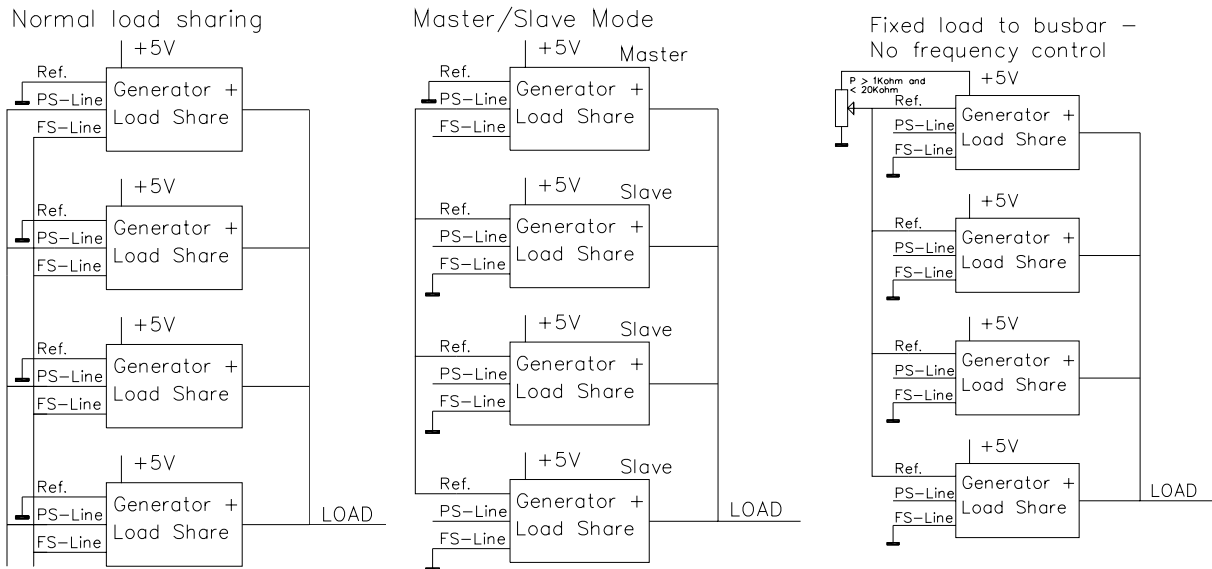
Normal load sharing

+5V
Ref.
PS-Line
FS-Line
Generator + Load Share

+5V
Ref.
PS-Line
FS-Line
Generator + Load Share

+5V
Ref.
PS-Line
FS-Line
Generator + Load Share

+5V
Ref.
PS-Line
FS-Line
Generator + Load Share

LOAD

Master/Slave Mode

+5V
Master
Ref.
PS-Line
FS-Line
Generator + Load Share

+5V
Slave
Ref.
PS-Line
FS-Line
Generator + Load Share

+5V
Slave
Ref.
PS-Line
FS-Line
Generator + Load Share

+5V
Slave
Ref.
PS-Line
FS-Line
Generator + Load Share

LOAD

Fixed load to busbar – No frequency control

P > 1Kohm and < 20Kohm
+5V
Ref.
PS-Line
FS-Line
Generator + Load Share

+5V
Ref.
PS-Line
FS-Line
Generator + Load Share

+5V
Ref.
PS-Line
FS-Line
Generator + Load Share

+5V
Ref.
PS-Line
FS-Line
Generator + Load Share

LOAD